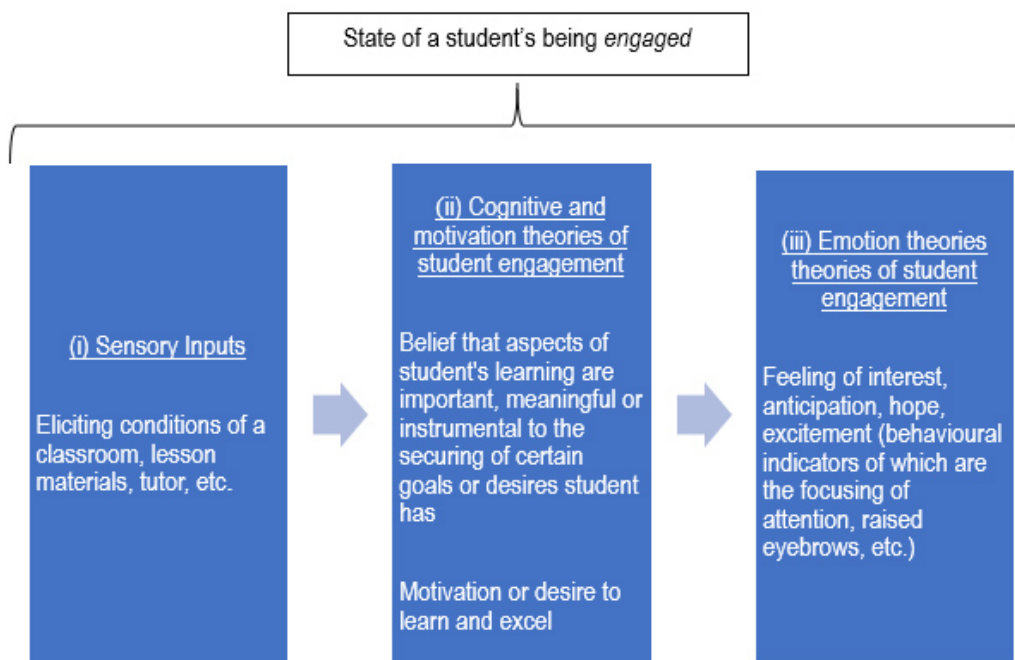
State of a student's being *engaged*

(i) Sensory Inputs

Eliciting conditions of a classroom, lesson materials, tutor, etc.

(ii) Cognitive and motivation theories of student engagement

Belief that aspects of student's learning are important, meaningful or instrumental to the securing of certain goals or desires student has

Motivation or desire to learn and excel

(iii) Emotion theories theories of student engagement

Feeling of interest, anticipation, hope, excitement (behavioural indicators of which are the focusing of attention, raised eyebrows, etc.)